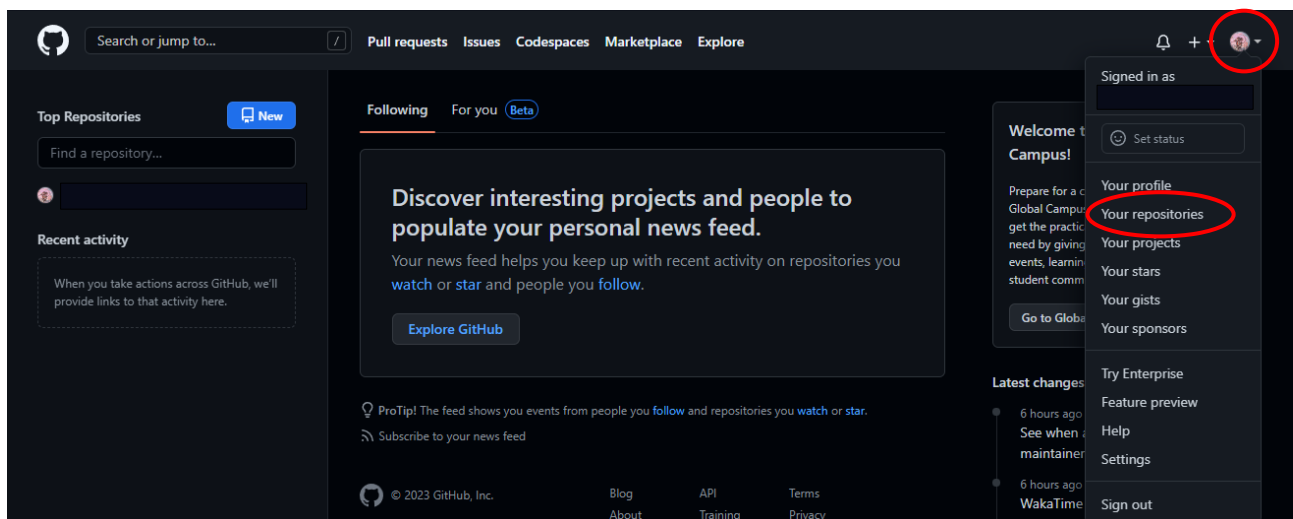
Search or jump to... /

Pull requests Issues Codespaces Marketplace Explore

Top Repositories

New

Find a repository...

Recent activity

When you take actions across GitHub, we'll provide links to that activity here.

Following For you Beta

Discover interesting projects and people to populate your personal news feed.

Your news feed helps you keep up with recent activity on repositories you watch or star and people you follow.

Explore GitHub

ProTip! The feed shows you events from people you follow and repositories you watch or star.

Subscribe to your news feed

© 2023 GitHub, Inc.

Blog
About

API
Training

Terms
Privacy

Welcome t
Campus!

Prepare for a c
Global Campus
get the practic
need by giving
events, learnin
student comm

Go to Globa

Latest changes

6 hours ago
See when a
maintainer

6 hours ago
WakaTime

Signed in as

Set status

Your profile
Your repositories
Your projects
Your stars
Your gists
Your sponsors

Try Enterprise
Feature preview
Help
Settings

Sign out